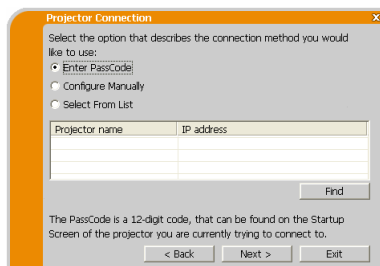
Projector Connection

Select the option that describes the connection method you would like to use:

Enter PassCode

Configure Manually

Select From List

| Projector name | IP address |
|---|---|
| | |

Find

The PassCode is a 12-digit code, that can be found on the Startup Screen of the projector you are currently trying to connect to.

< Back

Next >

Exit